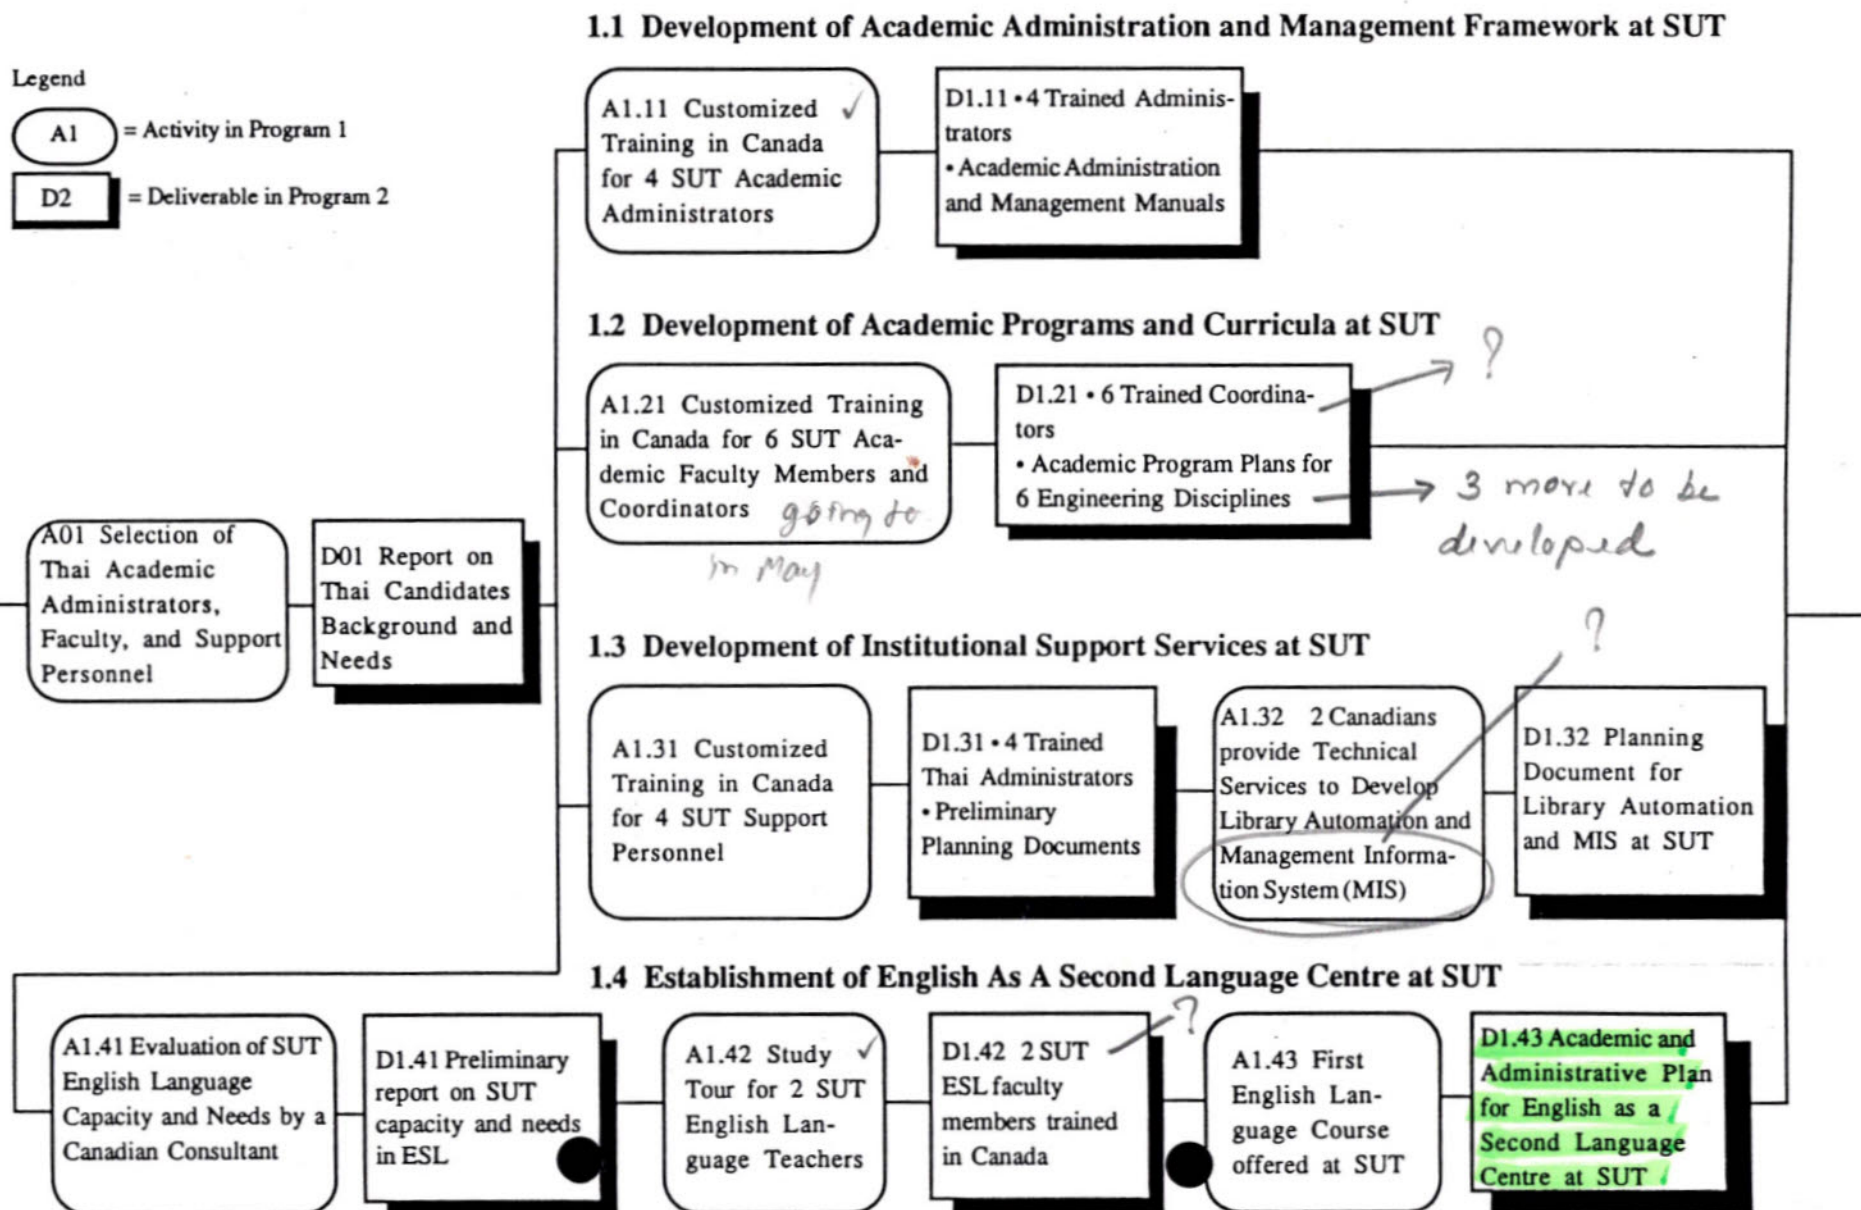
1.1 Development of Academic Administration and Management Framework at SUT

Legend

A1 = Activity in Program 1

D2 = Deliverable in Program 2

A1.11 Customized Training in Canada for 4 SUT Academic Administrators ✓

D1.11 • 4 Trained Administrators • Academic Administration and Management Manuals

1.2 Development of Academic Programs and Curricula at SUT

A1.21 Customized Training in Canada for 6 SUT Academic Faculty Members and Coordinators going to in May

D1.21 • 6 Trained Coordinators • Academic Program Plans for 6 Engineering Disciplines

?

3 more to be developed

A01 Selection of Thai Academic Administrators, Faculty, and Support Personnel

D01 Report on Thai Candidates Background and Needs

1.3 Development of Institutional Support Services at SUT

?

A1.31 Customized Training in Canada for 4 SUT Support Personnel

D1.31 • 4 Trained Thai Administrators • Preliminary Planning Documents

A1.32 2 Canadians provide Technical Services to Develop Library Automation and Management Information System (MIS)

D1.32 Planning Document for Library Automation and MIS at SUT

1.4 Establishment of English As A Second Language Centre at SUT

A1.41 Evaluation of SUT English Language Capacity and Needs by a Canadian Consultant

D1.41 Preliminary report on SUT capacity and needs in ESL

A1.42 Study Tour for 2 SUT English Language Teachers ✓

D1.42 2 SUT ESL faculty members trained in Canada

?

A1.43 First English Language Course offered at SUT

D1.43 Academic and Administrative Plan for English as a Second Language Centre at SUT